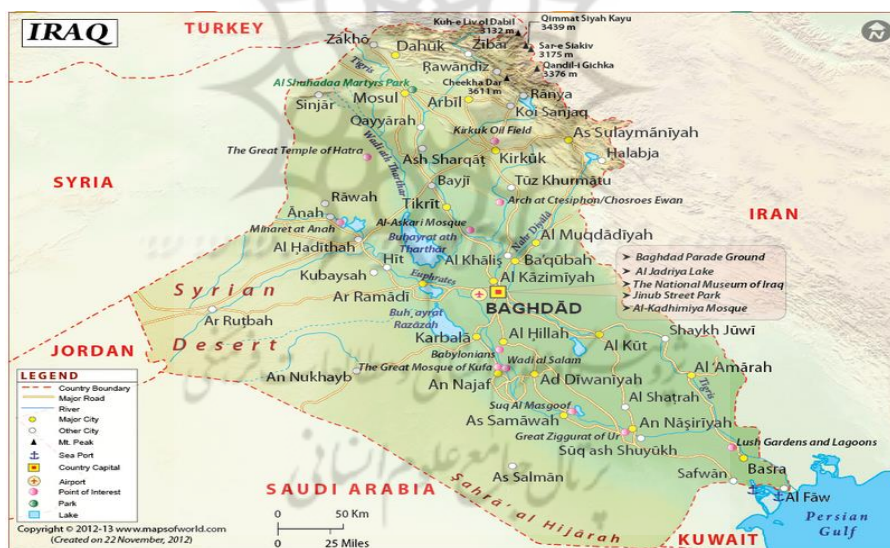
IRAQ

TURKEY
Kuh-e Livol Dabil 3132 m
Qimmat Siyah Kayu 3439 m
Sar-e Siakiv 3175 m
Qandil-i Gichka 3376 m
Zakho
Dahuk
Zibar
Rawandiz
Cheekha Dar 3611 m
Al Shahadaa Martyrs Park
Tigris
Sinjar
Mosul
Arbil
Ranya
Koi Sanjaq
Qayyarah
Kirkuk Oil Field
As Sulaymaniyah
The Great Temple of Hatra
Wadi ath Tharthar
Ash Sharqat
Kirkuk
Halabja
SYRIA
Bayji
Tuz Khurmatu
Rawah
Tikrit
Arch at Ctesiphon/Chosroes Ewan
IRAN
Anah
Minaret at Anah
Al-Askari Mosque
Buhayrat ath Tharthar
Nahr Diyala
Al Haditha
Al Muqdadiyah
Hit
Al Khalis
Ba'qubah
Baghdad Parade Ground
Al Jadriya Lake
The National Museum of Iraq
Jinub Street Park
Al-Kadhimiya Mosque
Kubaysah
Euphrates
Al Kazimiyah
Syrian
Ar Ramadi
BAGHDAD
Ar Rutbah
Buhayrat Razazah
Shaykh Juwi
JORDAN
Desert
Karbala
Al Hillah
Al Kut
Babylonians
Wadi al Salam
Al 'Amarah
The Great Mosque of Kufa
An Nukhayb
An Najaf
Ad Diwaniyah
Tigris
Al Shatrah
Suq Al Masgoof
As Samawah
An Nasiriyah
Great Ziggurat of Ur
Lush Gardens and Lagoons
Suq ash Shuyukh
Safwan
Basra
As Salman
SAUDI ARABIA
Sahra' al Hijarah
Al Faw
Persian Gulf
KUWAIT

LEGEND
Country Boundary
Major Road
River
Major City
Other City
Mt. Peak
Sea Port
Country Capital
Airport
Point of Interest
Park
Lake

0 50 Km
0 25 Miles

Copyright © 2012-13 www.mapsofworld.com
(Created on 22 November, 2012)